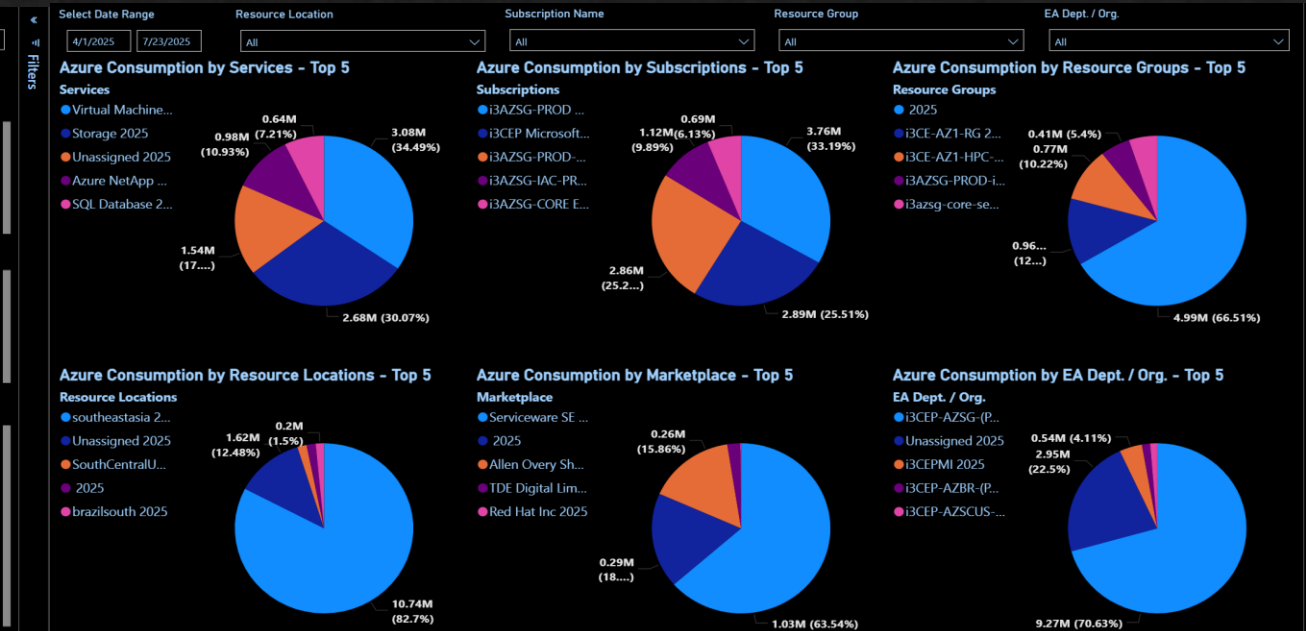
Filters

Select Date Range
4/1/2025
7/23/2025

Resource Location
All

Subscription Name
All

Resource Group
All

EA Dept. / Org.
All

Azure Consumption by Services - Top 5
Services
Virtual Machine...
Storage 2025
Unassigned 2025
Azure NetApp ...
SQL Database 2...
0.64M (7.21%)
0.98M (10.93%)
3.08M (34.49%)
1.54M (17....)
2.68M (30.07%)

Azure Consumption by Subscriptions - Top 5
Subscriptions
i3AZSG-PROD ...
i3CEP Microsoft...
i3AZSG-PROD-...
i3AZSG-IAC-PR...
i3AZSG-CORE E...
0.69M (6.13%)
1.12M (9.89%)
3.76M (33.19%)
2.86M (25.2...)
2.89M (25.51%)

Azure Consumption by Resource Groups - Top 5
Resource Groups
2025
i3CE-AZ1-RG 2...
i3CE-AZ1-HPC-...
i3AZSG-PROD-i...
i3azsg-core-se...
0.41M (5.4%)
0.77M (10.22%)
0.96... (12...)
4.99M (66.51%)

Azure Consumption by Resource Locations - Top 5
Resource Locations
southeastasia 2...
Unassigned 2025
SouthCentralU...
2025
brazilsouth 2025
0.2M (1.5%)
1.62M (12.48%)
10.74M (82.7%)

Azure Consumption by Marketplace - Top 5
Marketplace
Serviceware SE ...
2025
Allen Overy Sh...
TDE Digital Lim...
Red Hat Inc 2025
0.26M (15.86%)
0.29M (18....)
1.03M (63.54%)

Azure Consumption by EA Dept. / Org. - Top 5
EA Dept. / Org.
i3CEP-AZSG-(P...
Unassigned 2025
i3CEPMI 2025
i3CEP-AZBR-(P...
i3CEP-AZSCUS-...
0.54M (4.11%)
2.95M (22.5%)
9.27M (70.63%)